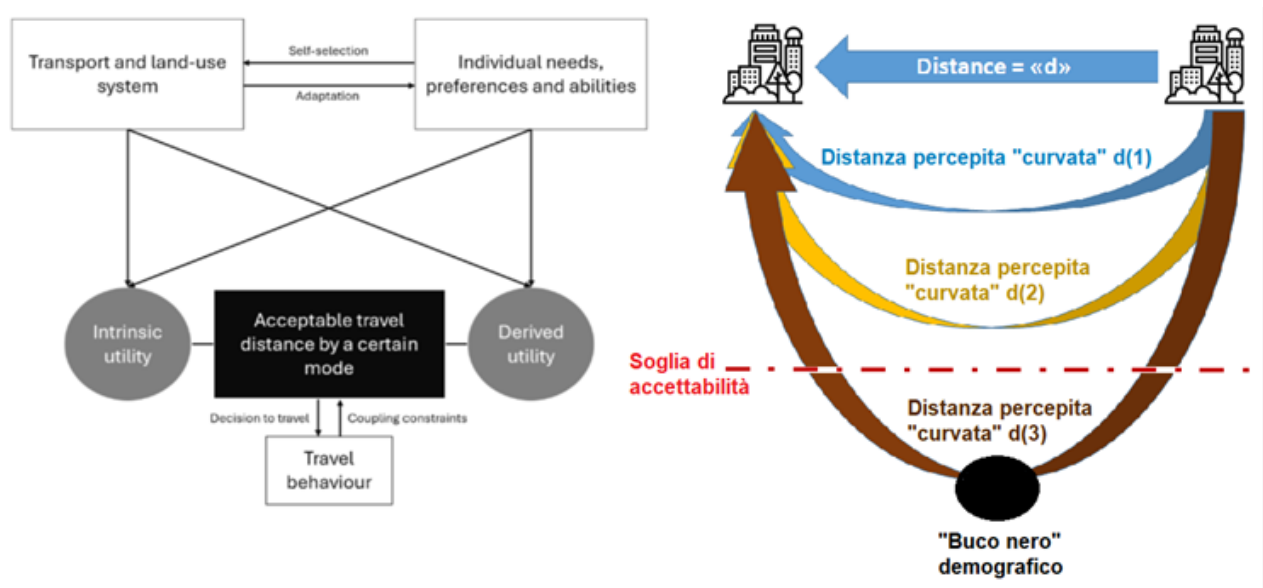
Transport and land-use system

Self-selection

Adaptation

Individual needs, preferences and abilities

Intrinsic utility

Acceptable travel distance by a certain mode

Derived utility

Decision to travel

Coupling constraints

Travel behaviour

Distance = «d»

Distanza percepita "curvata" d(1)

Distanza percepita "curvata" d(2)

Soglia di accettabilità

Distanza percepita "curvata" d(3)

"Buco nero" demografico